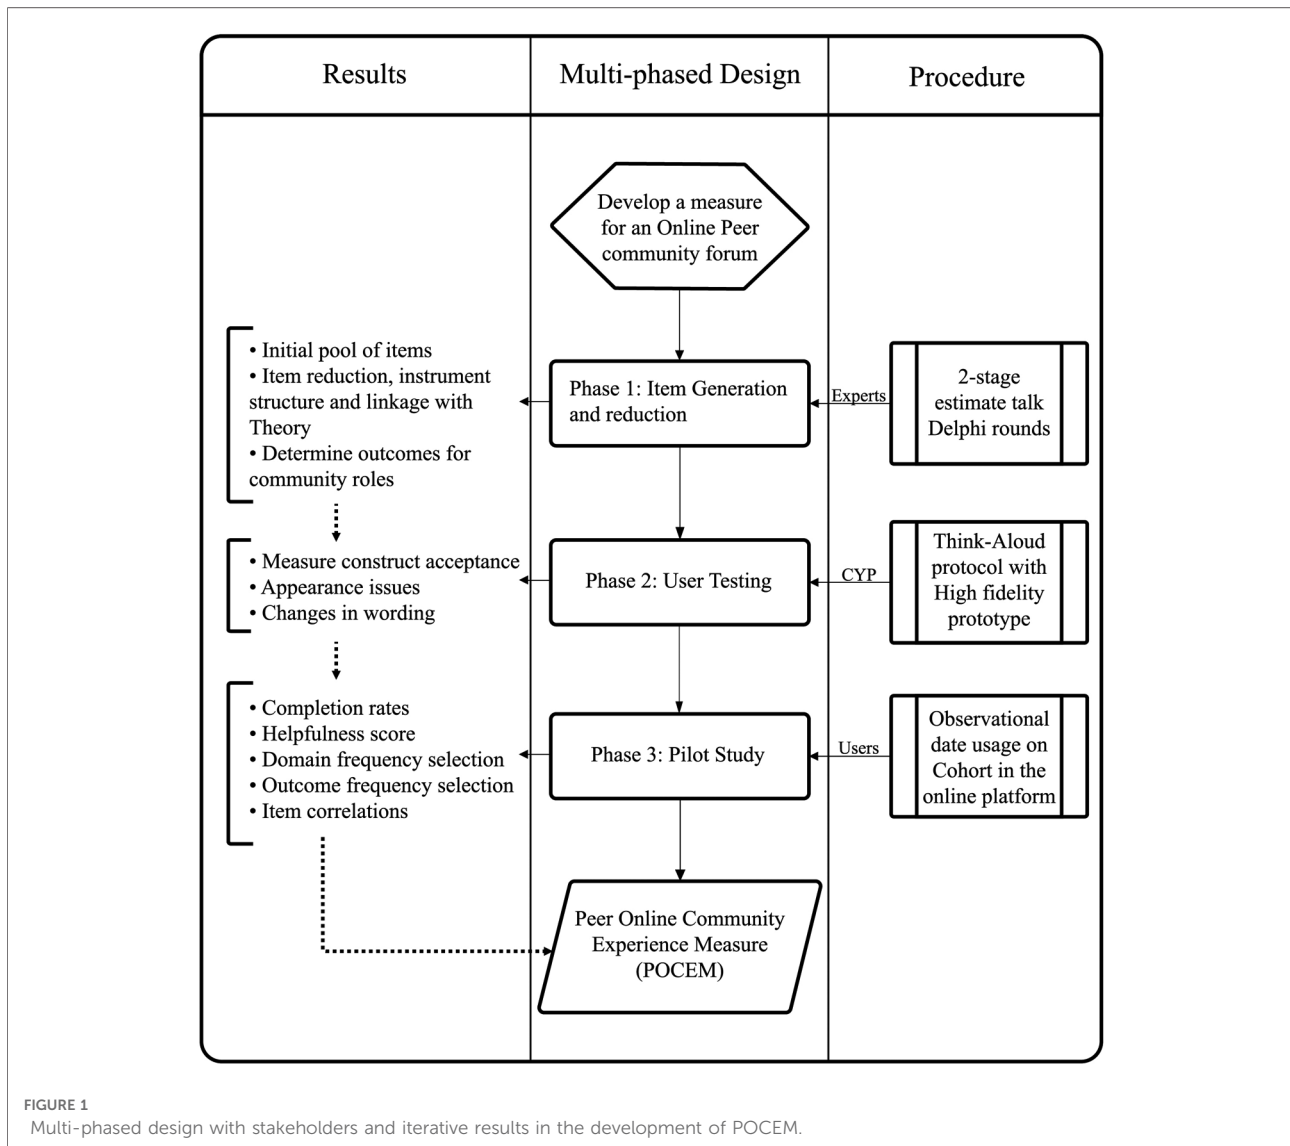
Results

Multi-phased Design

Procedure

Develop a measure for an Online Peer community forum

• Initial pool of items
• Item reduction, instrument structure and linkage with Theory
• Determine outcomes for community roles

Phase 1: Item Generation and reduction

Experts

2-stage estimate talk Delphi rounds

• Measure construct acceptance
• Appearance issues
• Changes in wording

Phase 2: User Testing

CYP

Think-Aloud protocol with High fidelity prototype

• Completion rates
• Helpfulness score
• Domain frequency selection
• Outcome frequency selection
• Item correlations

Phase 3: Pilot Study

Users

Observational date usage on Cohort in the online platform

Peer Online Community Experience Measure (POCEM)

FIGURE 1
Multi-phased design with stakeholders and iterative results in the development of POCEM.